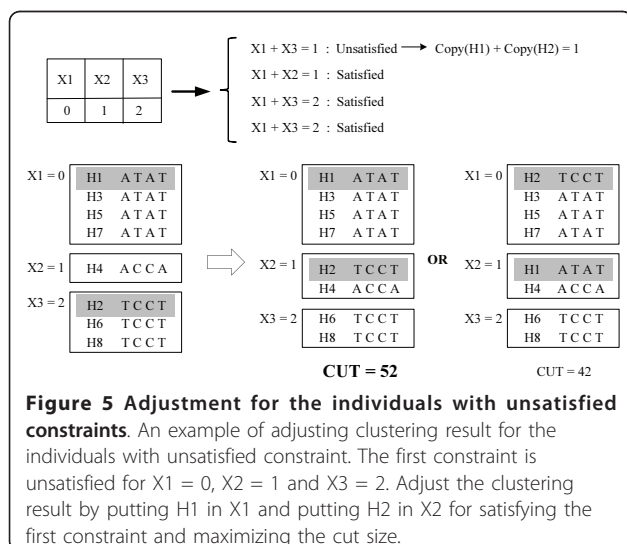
| X1 | X2 | X3 |
|---|---|---|
| 0 | 1 | 2 |

X1 + X3 = 1 : Unsatisfied → Copy(H1) + Copy(H2) = 1
X1 + X2 = 1 : Satisfied
X1 + X3 = 2 : Satisfied
X1 + X3 = 2 : Satisfied

X1 = 0
H1 ATAT
H3 ATAT
H5 ATAT
H7 ATAT

X2 = 1
H4 ACCA

X3 = 2
H2 TCCT
H6 TCCT
H8 TCCT

X1 = 0
H1 ATAT
H3 ATAT
H5 ATAT
H7 ATAT

X2 = 1
H2 TCCT
H4 ACCA

X3 = 2
H6 TCCT
H8 TCCT

CUT = 52

OR

X1 = 0
H2 TCCT
H3 ATAT
H5 ATAT
H7 ATAT

X2 = 1
H1 ATAT
H4 ACCA

X3 = 2
H6 TCCT
H8 TCCT

CUT = 42

**Figure 5 Adjustment for the individuals with unsatisfied constraints**. An example of adjusting clustering result for the individuals with unsatisfied constraint. The first constraint is unsatisfied for X1 = 0, X2 = 1 and X3 = 2. Adjust the clustering result by putting H1 in X1 and putting H2 in X2 for satisfying the first constraint and maximizing the cut size.